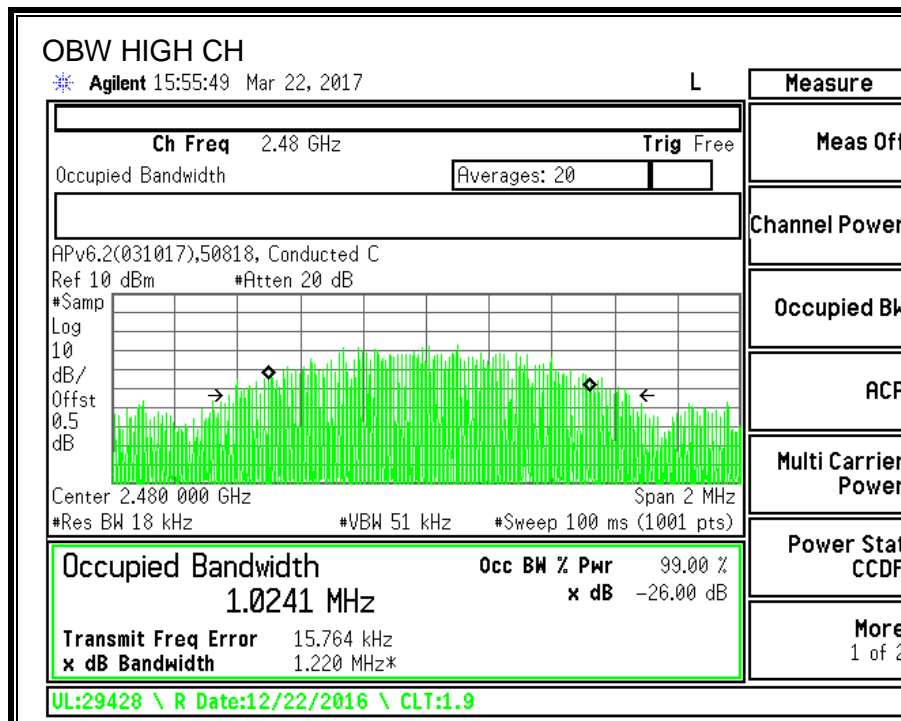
OBW HIGH CH

Agilent 15:55:49 Mar 22, 2017 L

Measure

Ch Freq 2.48 GHz Trig Free

Occupied Bandwidth Averages: 20

APv6.2(031017),50818, Conducted C

Ref 10 dBm #Atten 20 dB

#Samp
Log
10
dB/
Offst
0.5
dB

Center 2.480 000 GHz Span 2 MHz

#Res BW 18 kHz #VBW 51 kHz #Sweep 100 ms (1001 pts)

Occupied Bandwidth

1.0241 MHz

Occ BW % Pwr 99.00 %

x dB −26.00 dB

Transmit Freq Error 15.764 kHz

x dB Bandwidth 1.220 MHz*

UL:29428 \ R Date:12/22/2016 \ CLT:1.9

Meas Of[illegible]

Channel Powe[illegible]

Occupied B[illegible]

AC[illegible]

Multi Carrie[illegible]
Powe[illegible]

Power Sta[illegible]
CCD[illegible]

Mor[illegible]
1 of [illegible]